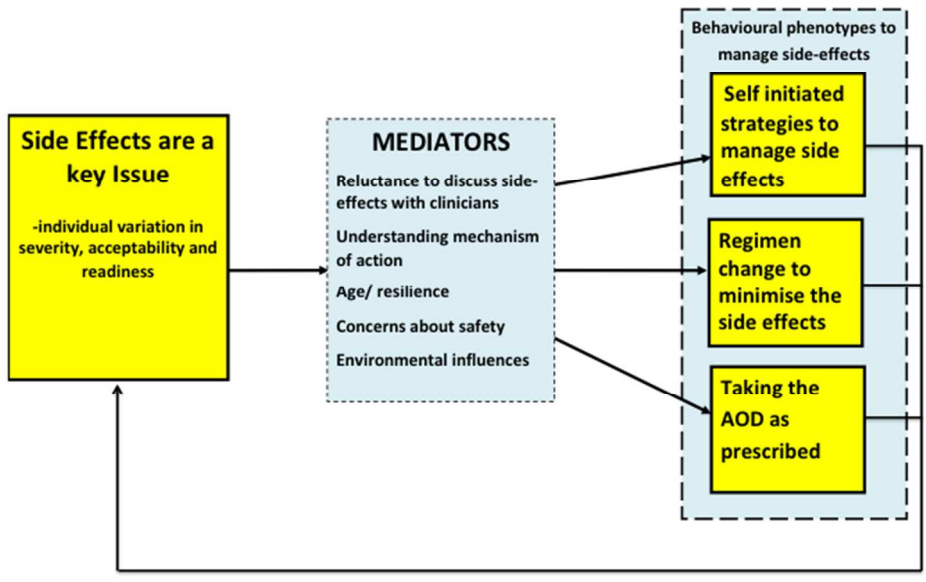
Side Effects are a key Issue

-individual variation in severity, acceptability and readiness

MEDIATORS

Reluctance to discuss side-effects with clinicians

Understanding mechanism of action

Age/ resilience

Concerns about safety

Environmental influences

Behavioural phenotypes to manage side-effects

Self initiated strategies to manage side effects

Regimen change to minimise the side effects

Taking the AOD as prescribed